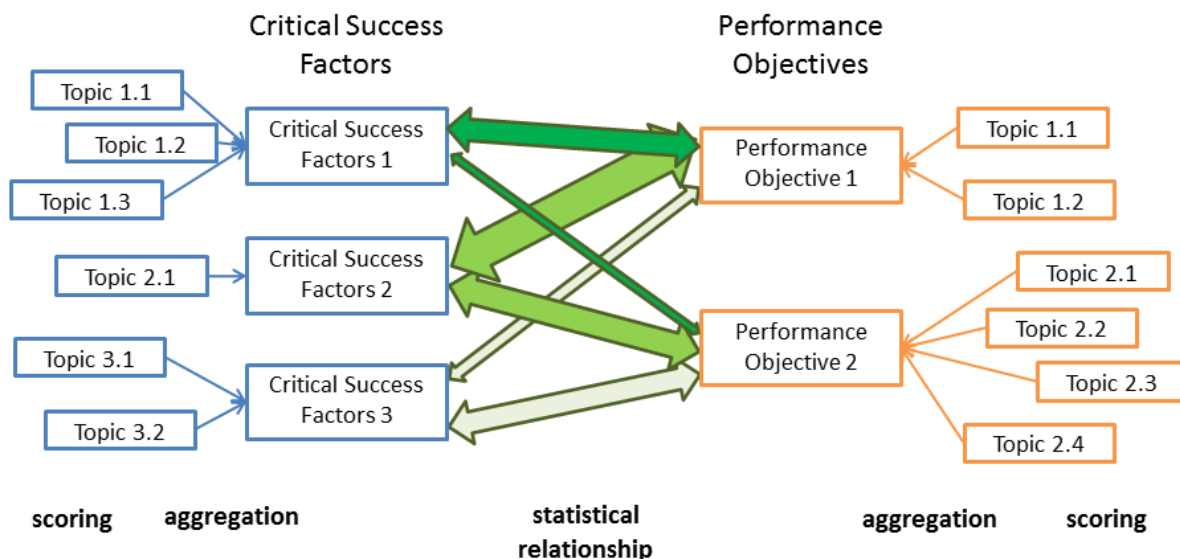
Critical Success Factors

Performance Objectives

Topic 1.1
Topic 1.2
Topic 1.3
Critical Success Factors 1

Topic 2.1
Critical Success Factors 2

Topic 3.1
Topic 3.2
Critical Success Factors 3

Performance Objective 1
Topic 1.1
Topic 1.2

Performance Objective 2
Topic 2.1
Topic 2.2
Topic 2.3
Topic 2.4

scoring
aggregation
statistical relationship
aggregation
scoring